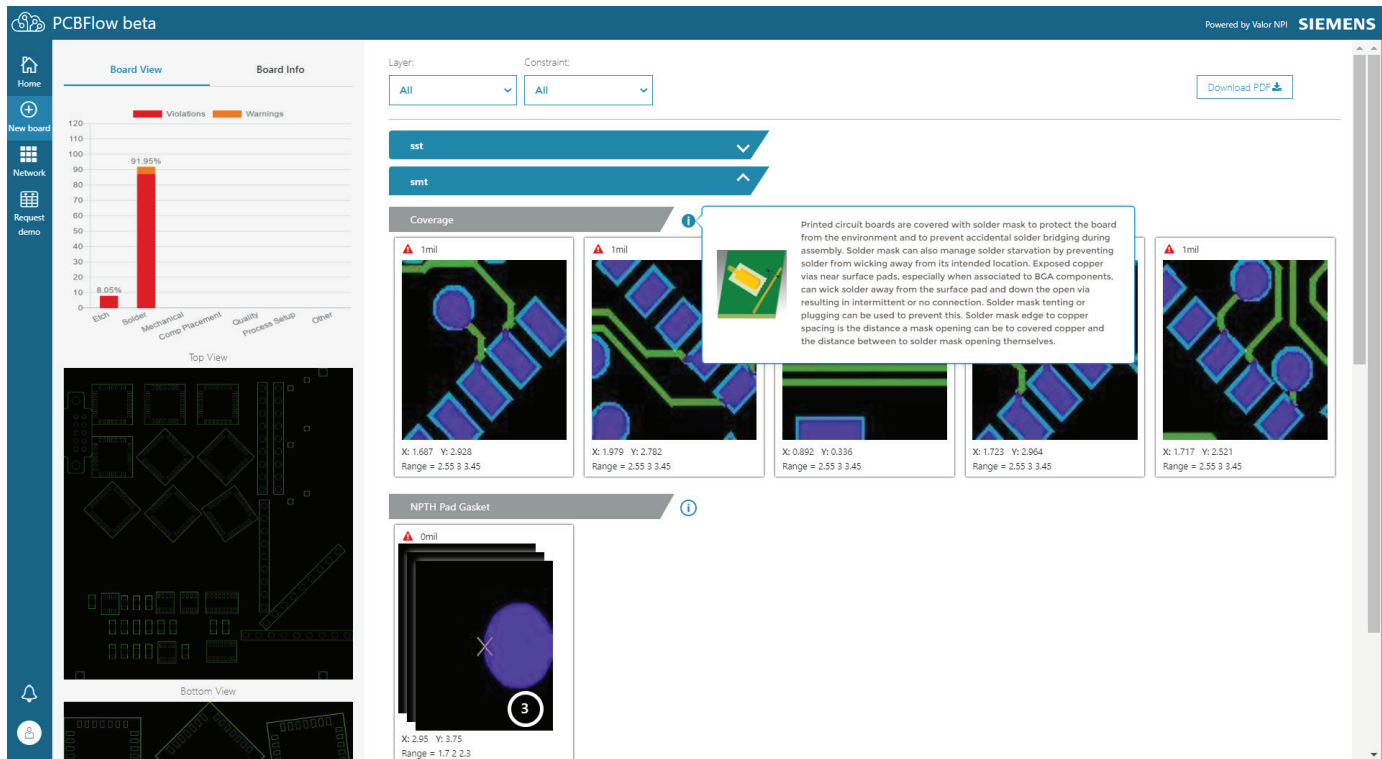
PCBFlow beta

Powered by Valor NPI SIEMENS

Home
New board
Network
Request demo

Board View
Board Info

Violations Warnings

120
110
100
90
80
70
60
50
40
30
20
10
0

91.95%
8.05%

Etch
Solder
Mechanical
Comp Placement
Quality
Process Setup
Other

Top View

Bottom View

Layer:
All
Constraint:
All

Download PDF

sst

smt

Coverage

Printed circuit boards are covered with solder mask to protect the board from the environment and to prevent accidental solder bridging during assembly. Solder mask can also manage solder starvation by preventing solder from wicking away from its intended location. Exposed copper vias near surface pads, especially when associated to BGA components, can wick solder away from the surface pad and down the open via resulting in intermittent or no connection. Solder mask tenting or plugging can be used to prevent this. Solder mask edge to copper spacing is the distance a mask opening can be to covered copper and the distance between to solder mask opening themselves.

1mil
X: 1.687 Y: 2.928
Range = 2.55 3 3.45

1mil
X: 1.979 Y: 2.782
Range = 2.55 3 3.45

X: 0.892 Y: 0.336
Range = 2.55 3 3.45

X: 1.723 Y: 2.964
Range = 2.55 3 3.45

1mil
X: 1.717 Y: 2.521
Range = 2.55 3 3.45

NPTH Pad Gasket

0mil
3
X: 2.95 Y: 3.75
Range = 1.7 2 2.3